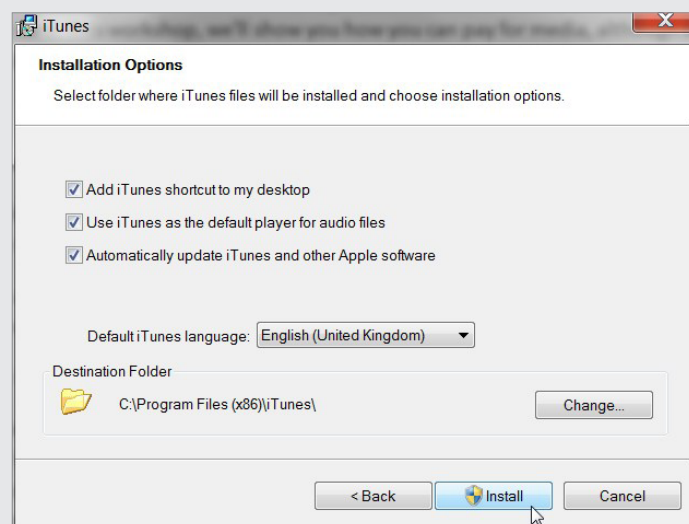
iTunes

Installation Options

Select folder where iTunes files will be installed and choose installation options.

Add iTunes shortcut to my desktop

Use iTunes as the default player for audio files

Automatically update iTunes and other Apple software

Default iTunes language: English (United Kingdom)

Destination Folder

C:\Program Files (x86)\iTunes\

Change...

< Back

Install

Cancel